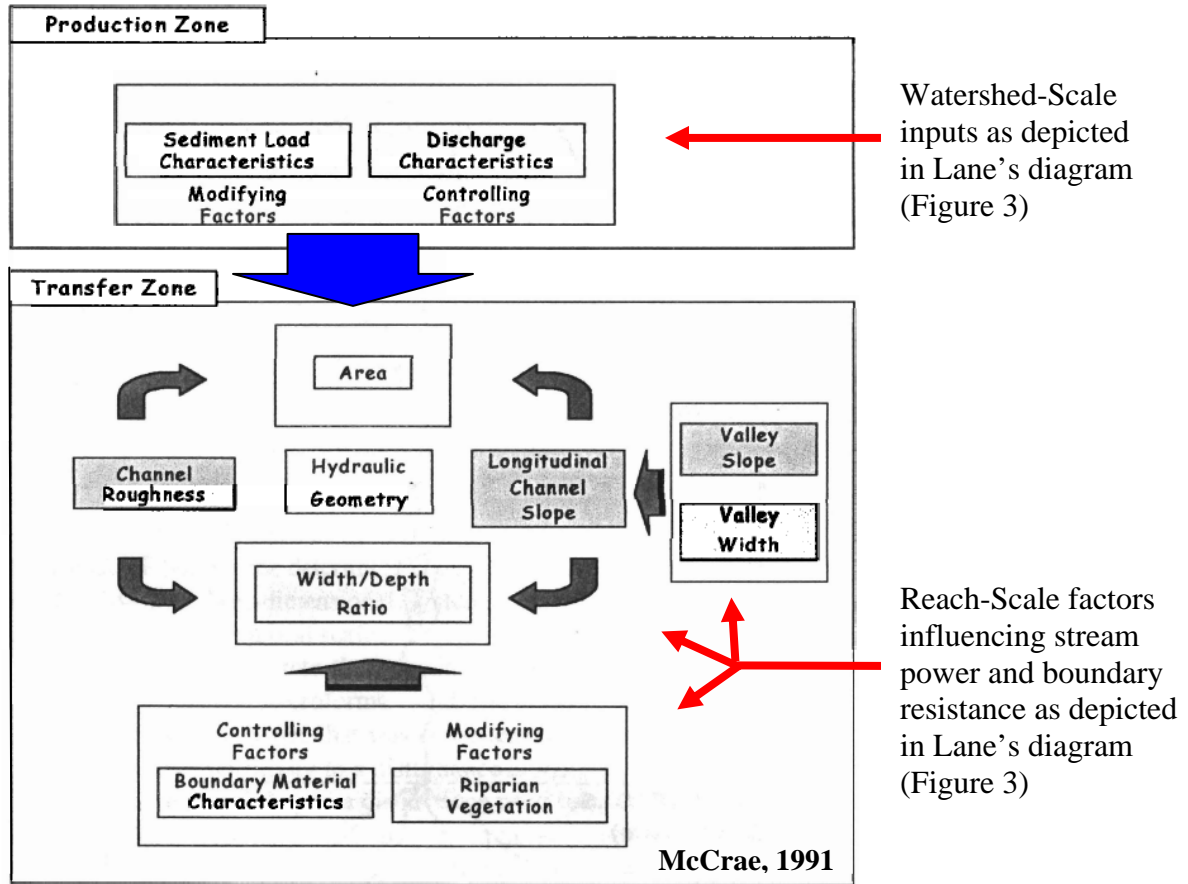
Production Zone

Sediment Load Characteristics

Discharge Characteristics

Modifying Factors

Controlling Factors

Watershed-Scale inputs as depicted in Lane's diagram (Figure 3)

Transfer Zone

Area

Channel Roughness

Hydraulic Geometry

Longitudinal Channel Slope

Valley Slope

Valley Width

Width/Depth Ratio

Reach-Scale factors influencing stream power and boundary resistance as depicted in Lane's diagram (Figure 3)

Controlling Factors

Modifying Factors

Boundary Material Characteristics

Riparian Vegetation

McCrae, 1991